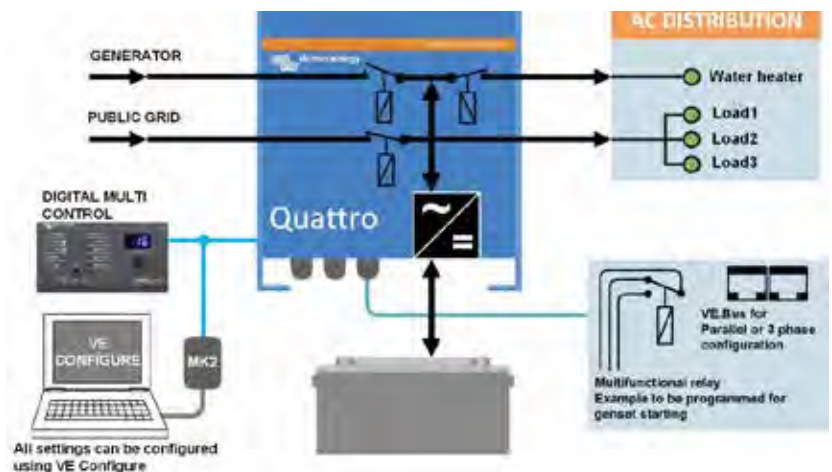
AC DISTRIBUTION

GENERATOR

PUBLIC GRID

victron energy

Water heater

Load1

Load2

Load3

DIGITAL MULTI CONTROL

Quattro

VE CONFIGURE

MK2

VE.Bus for Parallel or 3 phase configuration

Multifunctional relay
Example to be programmed for genset starting

All settings can be configured using VE Configure